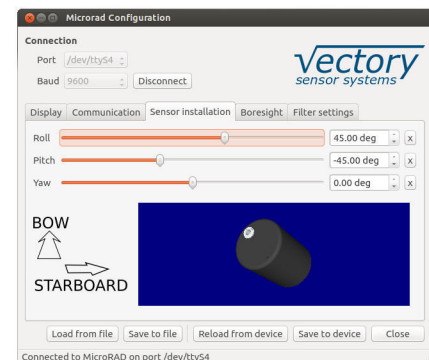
Microrad Configuration

Connection

Port /dev/ttyS4

Baud 9600 Disconnect

vectory
sensor systems

Display Communication Sensor installation Boresight Filter settings

Roll 45.00 deg x

Pitch -45.00 deg x

Yaw 0.00 deg x

BOW

STARBOARD

Load from file Save to file Reload from device Save to device Close

Connected to MicroRAD on port /dev/ttyS4